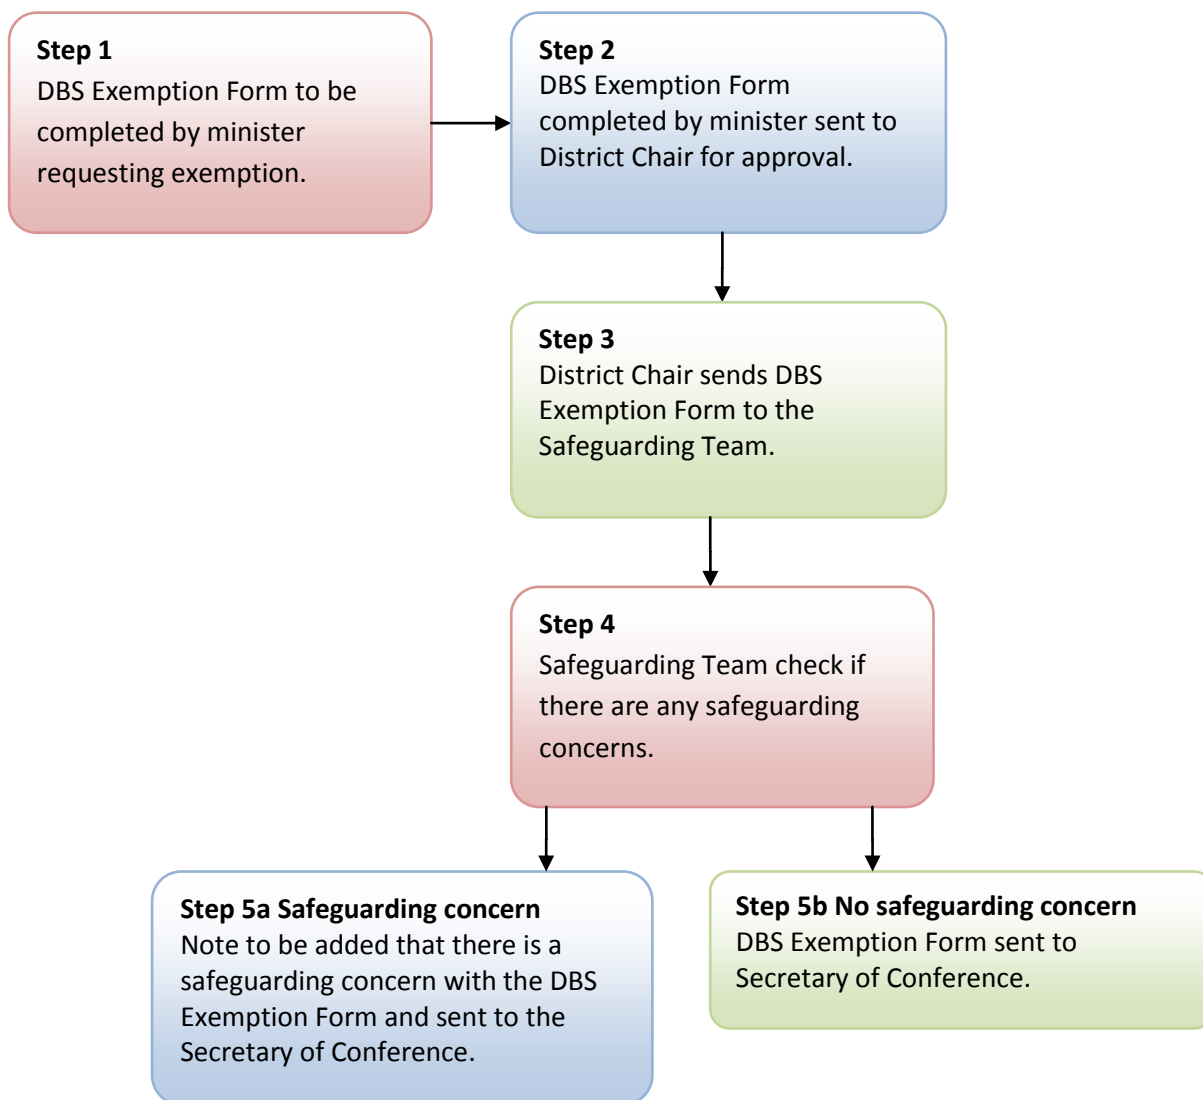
**Step 1**
DBS Exemption Form to be completed by minister requesting exemption.

**Step 2**
DBS Exemption Form completed by minister sent to District Chair for approval.

**Step 3**
District Chair sends DBS Exemption Form to the Safeguarding Team.

**Step 4**
Safeguarding Team check if there are any safeguarding concerns.

**Step 5a Safeguarding concern**
Note to be added that there is a safeguarding concern with the DBS Exemption Form and sent to the Secretary of Conference.

**Step 5b No safeguarding concern**
DBS Exemption Form sent to Secretary of Conference.